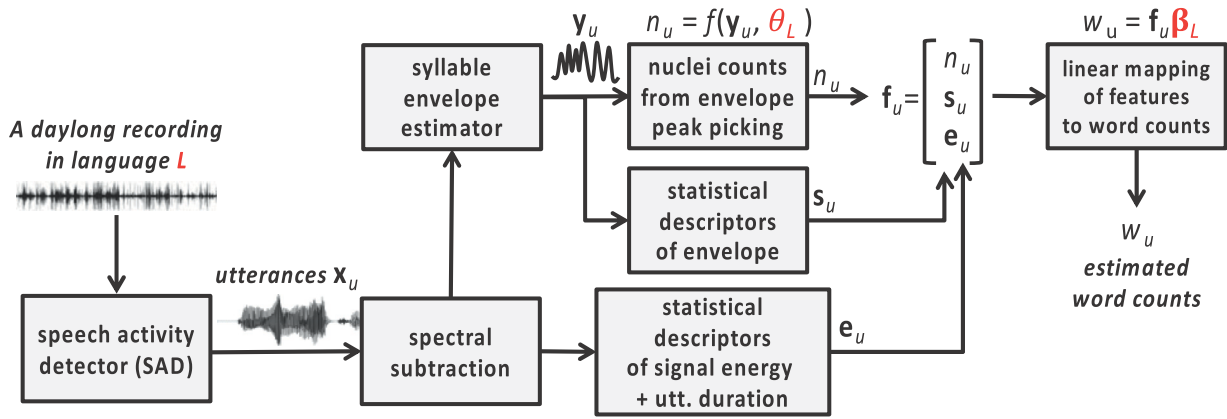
A daylong recording in language L

speech activity detector (SAD)

utterances $\mathbf{x}_u$

spectral subtraction

syllable envelope estimator

$\mathbf{y}_u$

$n_u = f(\mathbf{y}_u, \theta_L)$

nuclei counts from envelope peak picking

$n_u$

statistical descriptors of envelope

$\mathbf{s}_u$

statistical descriptors of signal energy + utt. duration

$\mathbf{e}_u$

$\mathbf{f}_u = \begin{bmatrix} n_u \\ \mathbf{s}_u \\ \mathbf{e}_u \end{bmatrix}$

$w_u = \mathbf{f}_u \boldsymbol{\beta}_L$

linear mapping of features to word counts

$w_u$
estimated word counts